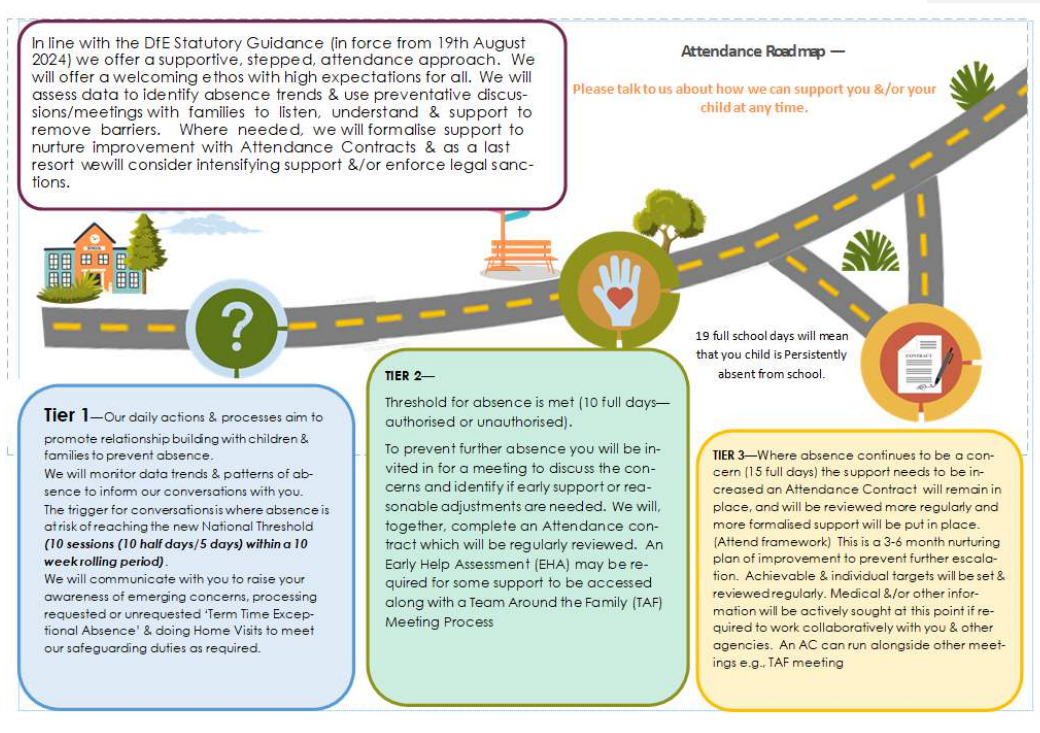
In line with the DfE Statutory Guidance (in force from 19th August 2024) we offer a supportive, stepped, attendance approach. We will offer a welcoming ethos with high expectations for all. We will assess data to identify absence trends & use preventative discussions/meetings with families to listen, understand & support to remove barriers. Where needed, we will formalise support to nurture improvement with Attendance Contracts & as a last resort wewill consider intensifying support &/or enforce legal sanctions.

Attendance Roadmap —

Please talk to us about how we can support you &/or your child at any time.

?

19 full school days will mean that you child is Persistently absent from school.

Tier 1—Our daily actions & processes aim to promote relationship building with children & families to prevent absence.
We will monitor data trends & patterns of absence to inform our conversations with you.
The trigger for conversations is where absence is at risk of reaching the new National Threshold ***(10 sessions (10 half days/5 days) within a 10 week rolling period)***.
We will communicate with you to raise your awareness of emerging concerns, processing requested or unrequested 'Term Time Exceptional Absence' & doing Home Visits to meet our safeguarding duties as required.

TIER 2—

Threshold for absence is met (10 full days—authorised or unauthorised).

To prevent further absence you will be invited in for a meeting to discuss the concerns and identify if early support or reasonable adjustments are needed. We will, together, complete an Attendance contract which will be regularly reviewed. An Early Help Assessment (EHA) may be required for some support to be accessed along with a Team Around the Family (TAF) Meeting Process

TIER 3—Where absence continues to be a concern (15 full days) the support needs to be increased an Attendance Contract will remain in place, and will be reviewed more regularly and more formalised support will be put in place. (Attend framework) This is a 3-6 month nurturing plan of improvement to prevent further escalation. Achievable & individual targets will be set & reviewed regularly. Medical &/or other information will be actively sought at this point if required to work collaboratively with you & other agencies. An AC can run alongside other meetings e.g., TAF meeting